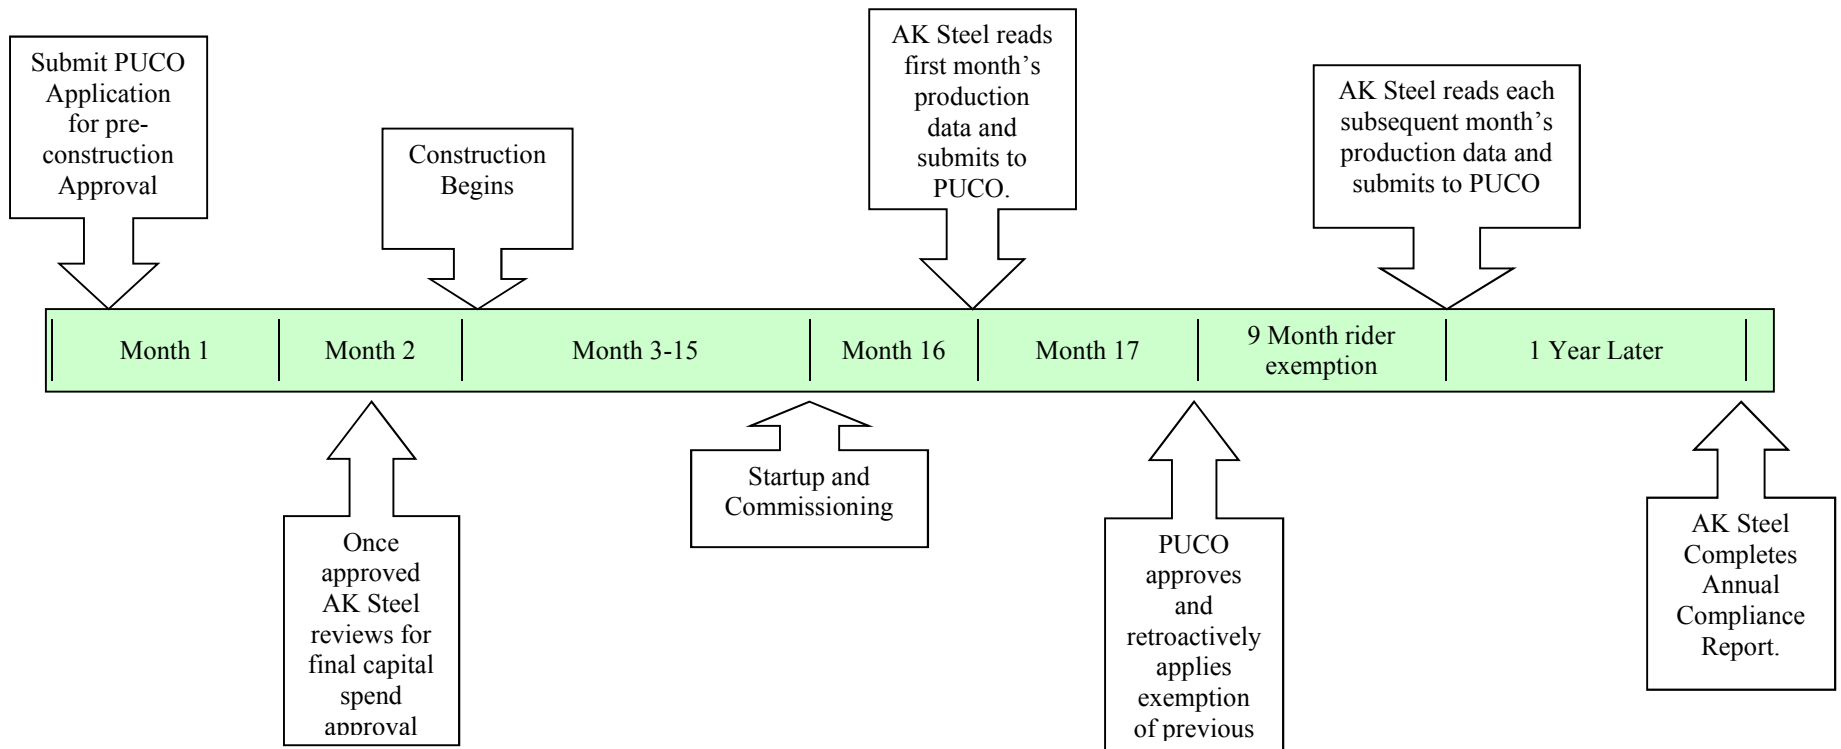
Submit PUCO Application for pre-construction Approval

Construction Begins

AK Steel reads first month's production data and submits to PUCO.

AK Steel reads each subsequent month's production data and submits to PUCO

| Month 1 | Month 2 | Month 3-15 | Month 16 | Month 17 | 9 Month rider exemption | 1 Year Later |
|---|---|---|---|---|---|---|

Once approved AK Steel reviews for final capital spend approval

Startup and Commissioning

PUCO approves and retroactively applies exemption of previous

AK Steel Completes Annual Compliance Report.